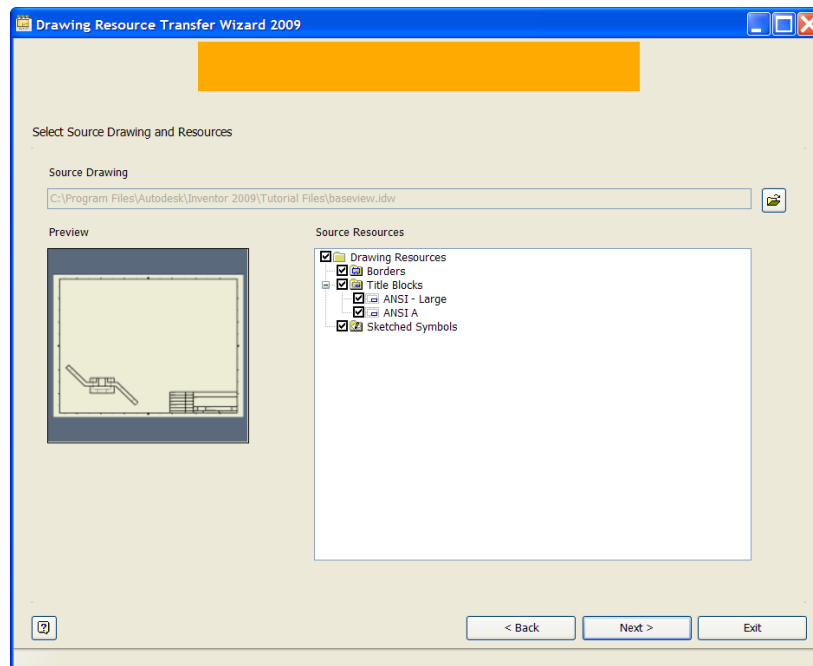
Drawing Resource Transfer Wizard 2009

Select Source Drawing and Resources

Source Drawing

C:\Program Files\Autodesk\Inventor 2009\Tutorial Files\baseview.idw

Preview

Source Resources

Drawing Resources
Borders
Title Blocks
ANSI - Large
ANSI A
Sketched Symbols

< Back
Next >
Exit